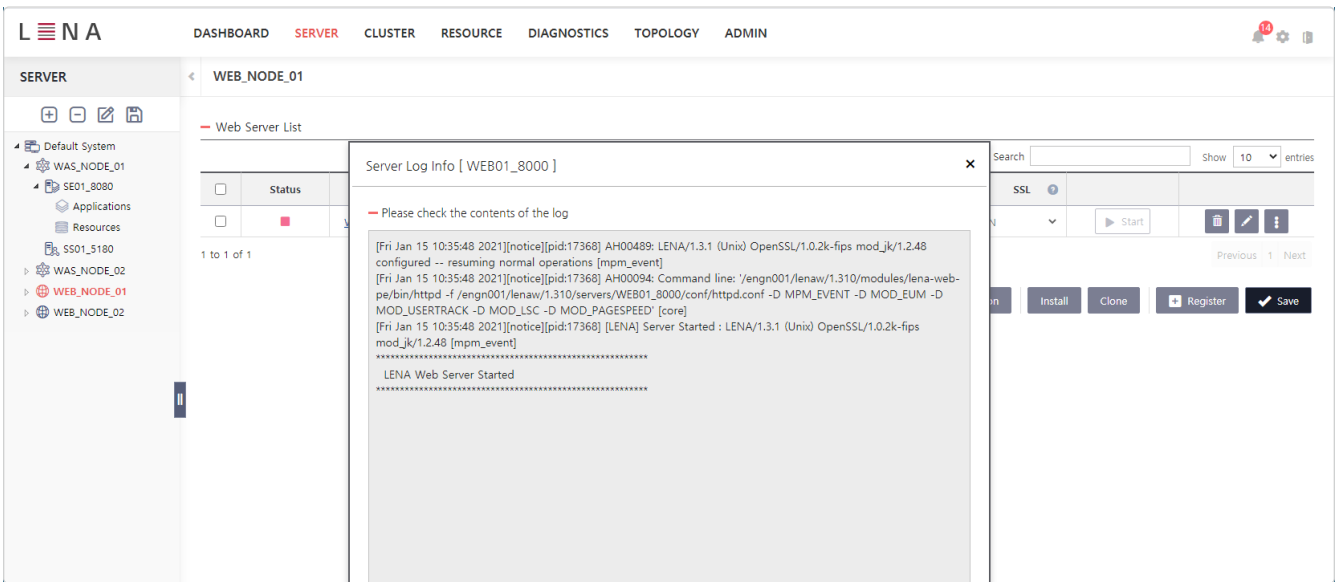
L≡NA

DASHBOARD SERVER CLUSTER RESOURCE DIAGNOSTICS TOPOLOGY ADMIN

14

SERVER

WEB_NODE_01

Default System
WAS_NODE_01
SE01_8080
Applications
Resources
SS01_5180
WAS_NODE_02
WEB_NODE_01
WEB_NODE_02

— Web Server List

Search

Show 10 entries

Status

SSL

Start

1 to 1 of 1

Previous 1 Next

Install Clone Register Save

Server Log Info [ WEB01_8000 ]

×

— Please check the contents of the log

[Fri Jan 15 10:35:48 2021][notice][pid:17368] AH00489: LENA/1.3.1 (Unix) OpenSSL/1.0.2k-fips mod_jk/1.2.48 configured -- resuming normal operations [mpm_event]
[Fri Jan 15 10:35:48 2021][notice][pid:17368] AH00094: Command line: '/engn001/lenaw/1.310/modules/lena-web-pe/bin/httpd -f /engn001/lenaw/1.310/servers/WEB01_8000/conf/httpd.conf -D MPM_EVENT -D MOD_EUM -D MOD_USERTRACK -D MOD_LSC -D MOD_PAGESPEED' [core]
[Fri Jan 15 10:35:48 2021][notice][pid:17368] [LENA] Server Started : LENA/1.3.1 (Unix) OpenSSL/1.0.2k-fips mod_jk/1.2.48 [mpm_event]
************************************************************
LENA Web Server Started
************************************************************